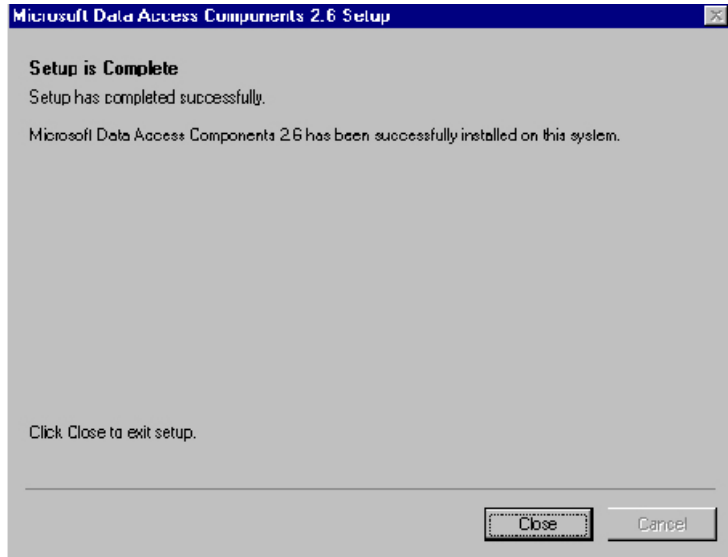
Microsoft Data Access Components 2.6 Setup

Setup is Complete
Setup has completed successfully.

Microsoft Data Access Components 2.6 has been successfully installed on this system.

Click Close to exit setup.

Close
Cancel